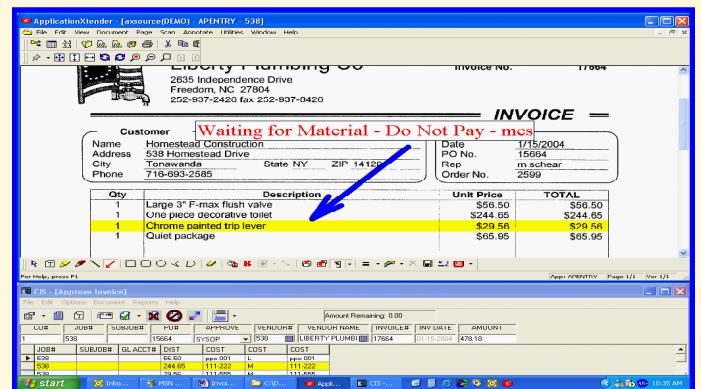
ApplicationXtender - [axsource(DEMO) - APENTRY - 538]
File Edit View Document Page Scan Annotate Utilities Window Help

Liberty Plumbing Co
2635 Independence Drive
Freedom, NC 27804
252-937-2420 fax 252-937-0420

Invoice No. 17664

INVOICE

Customer
Waiting for Material - Do Not Pay - mcs

| Name | Homestead Construction | Date | 1/15/2004 |
|---|---|---|---|
| Address | 538 Homestead Drive | PO No. | 15664 |
| City | Tonawanda State NY ZIP 14120 | Rep | m schear |
| Phone | 716-693-2585 | Order No. | 2599 |

| Qty | Description | Unit Price | TOTAL |
|---|---|---|---|
| 1 | Large 3" F-max flush valve | $56.50 | $56.50 |
| 1 | One piece decorative toilet | $244.65 | $244.65 |
| 1 | Chrome painted trip lever | $29.56 | $29.56 |
| 1 | Quiet package | $65.95 | $65.95 |

For Help, press F1
App: APENTRY Page 1/1 Ver 1/1

CIS - [Approve Invoice]
File Edit Options Document Reports Help
Amount Remaining: 0.00

| CO# | JOB# | SUBJOB# | PO# | APPROVE | VENDOR# | VENDOR NAME | INVOICE# | INV DATE | AMOUNT |
|---|---|---|---|---|---|---|---|---|---|
| 1 | 538 | | 15664 | SYSOP | 538 | LIBERTY PLUMBI | 17664 | 01-15-2004 | 478.18 |

| JOB# | SUBJOB# | GL ACCT# | DIST | COST | COST |
|---|---|---|---|---|---|
| 538 | | | 56.50 | ppx 001 | L |
| 538 | | | 244.65 | 111-222 | M | 111-222 |
| 538 | | | 29.56 | 111-555 | M | 111-555 |

start Inbo... MSN ... Invoi... C:\D... Appli... CIS -... 10:35 AM